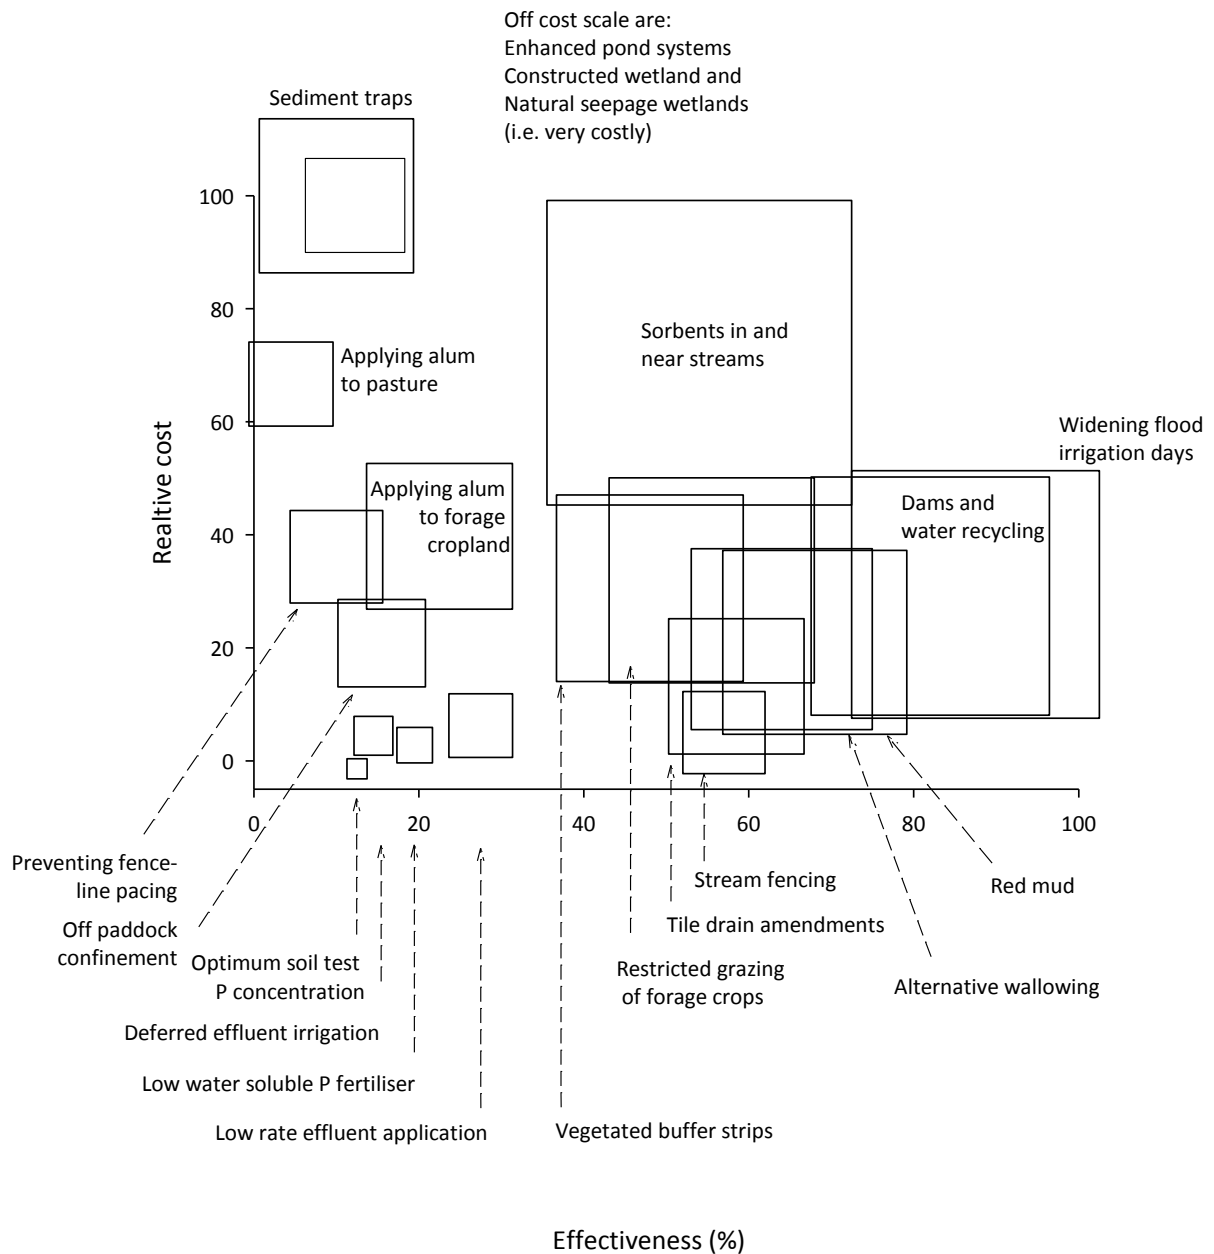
Off cost scale are:
Enhanced pond systems
Constructed wetland and
Natural seepage wetlands
(i.e. very costly)

Sediment traps

Applying alum to pasture

Sorbents in and near streams

Widening flood irrigation days

Applying alum to forage cropland

Dams and water recycling

Realtive cost

100
80
60
40
20
0

0
20
40
60
80
100

Preventing fenceline pacing

Off paddock confinement

Optimum soil test P concentration

Deferred effluent irrigation

Low water soluble P fertiliser

Low rate effluent application

Vegetated buffer strips

Restricted grazing of forage crops

Tile drain amendments

Stream fencing

Alternative wallowing

Red mud

Effectiveness (%)